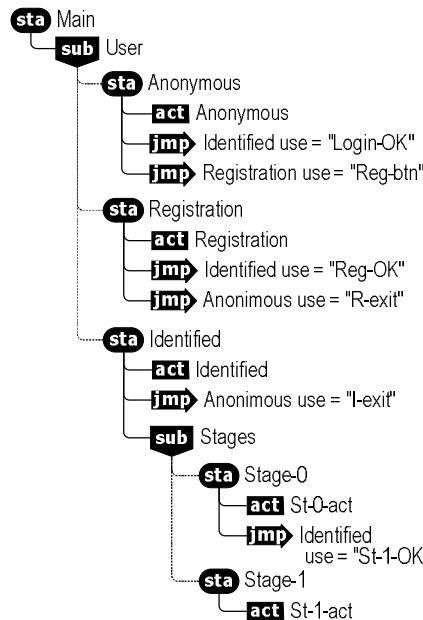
sta Main
sub User
sta Anonymous
act Anonymous
jmp Identified use = "Login-OK"
jmp Registration use = "Reg-btn"
sta Registration
act Registration
jmp Identified use = "Reg-OK"
jmp Anonimous use = "R-exit"
sta Identified
act Identified
jmp Anonimous use = "I-exit"
sub Stages
sta Stage-0
act St-0-act
jmp Identified use = "St-1-OK
sta Stage-1
act St-1-act